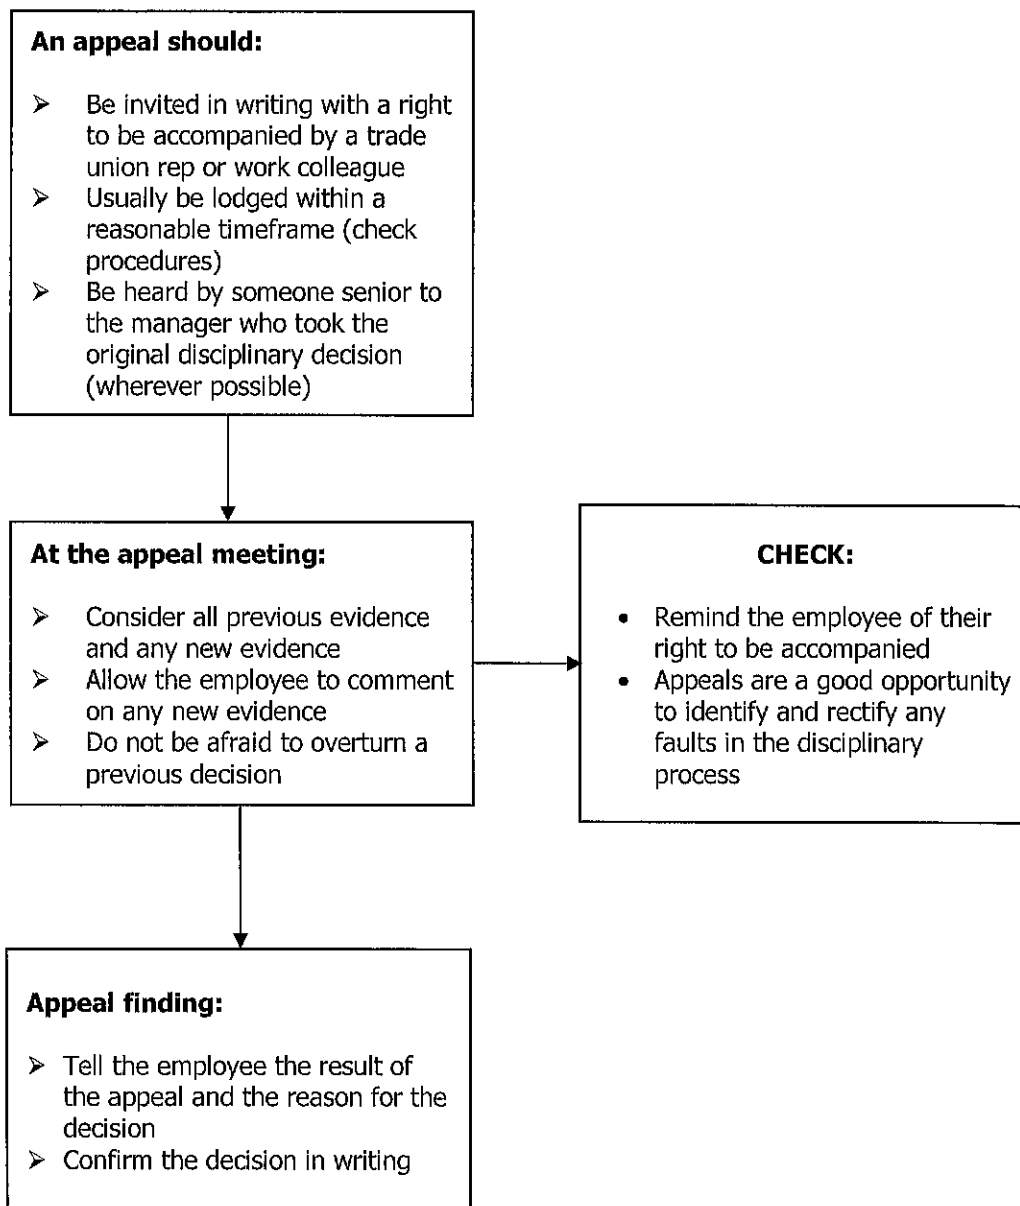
**An appeal should:**

➢ Be invited in writing with a right to be accompanied by a trade union rep or work colleague
➢ Usually be lodged within a reasonable timeframe (check procedures)
➢ Be heard by someone senior to the manager who took the original disciplinary decision (wherever possible)

**At the appeal meeting:**

➢ Consider all previous evidence and any new evidence
➢ Allow the employee to comment on any new evidence
➢ Do not be afraid to overturn a previous decision

**CHECK:**

• Remind the employee of their right to be accompanied
• Appeals are a good opportunity to identify and rectify any faults in the disciplinary process

**Appeal finding:**

➢ Tell the employee the result of the appeal and the reason for the decision
➢ Confirm the decision in writing